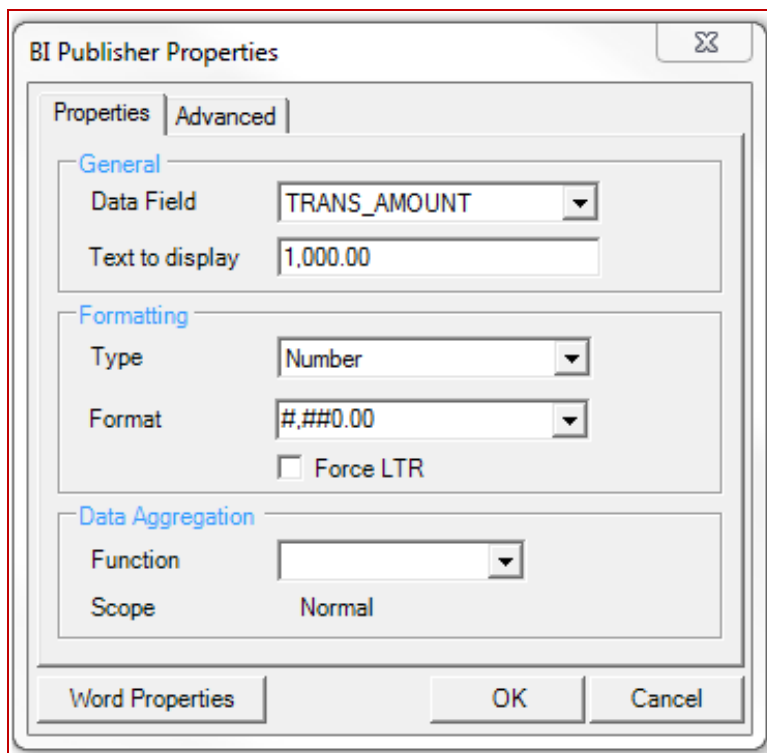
BI Publisher Properties

Properties | Advanced

General
Data Field TRANS_AMOUNT
Text to display 1,000.00

Formatting
Type Number
Format #,##0.00
Force LTR

Data Aggregation
Function
Scope Normal

Word Properties OK Cancel